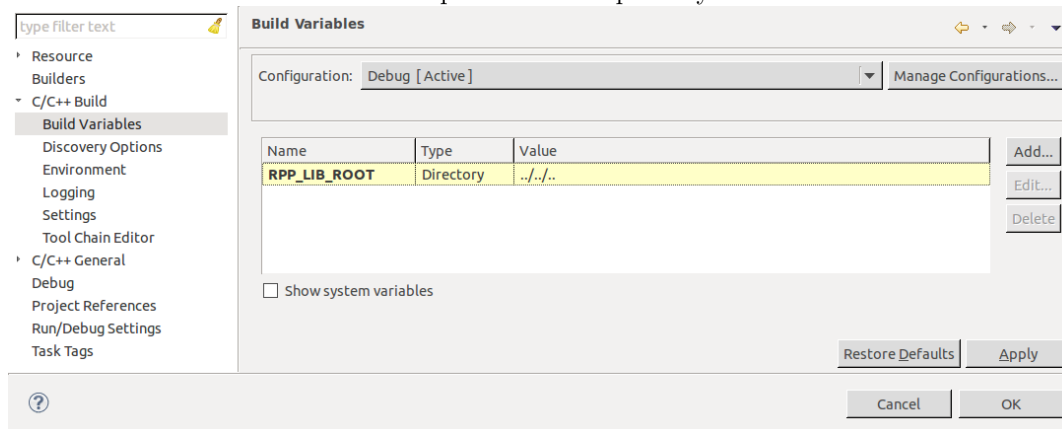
type filter text

Resource
Builders
C/C++ Build
Build Variables
Discovery Options
Environment
Logging
Settings
Tool Chain Editor
C/C++ General
Debug
Project References
Run/Debug Settings
Task Tags

Build Variables

Configuration: Debug [ Active ]
Manage Configurations...

| Name | Type | Value |
|---|---|---|
| RPP_LIB_ROOT | Directory | ../../.. |

Add...
Edit...
Delete

Show system variables

Restore Defaults
Apply

Cancel
OK